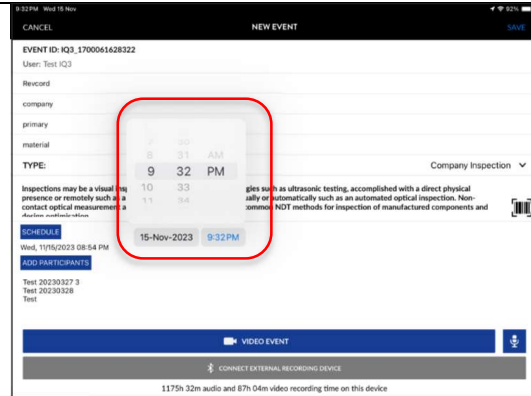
9:32 PM Wed 15 Nov
92%

CANCEL
NEW EVENT
SAVE

EVENT ID: IQ3_1700061628322
User: Test IQ3

Revcord
company
primary
material

TYPE:
Company Inspection

Inspections may be a visual insp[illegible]gies such as ultrasonic testing, accomplished with a direct physical presence or remotely such as a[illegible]ually or automatically such as an automated optical inspection. Non-contact optical measurement a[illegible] common NDT methods for inspection of manufactured components and design optimization

8 31 AM
9 32 PM
10 33
11 34

15-Nov-2023 9:32 PM

SCHEDULE
Wed, 11/15/2023 08:54 PM
ADD PARTICIPANTS

Test 20230327 3
Test 20230328
Test

VIDEO EVENT

CONNECT EXTERNAL RECORDING DEVICE

1175h 32m audio and 87h 04m video recording time on this device